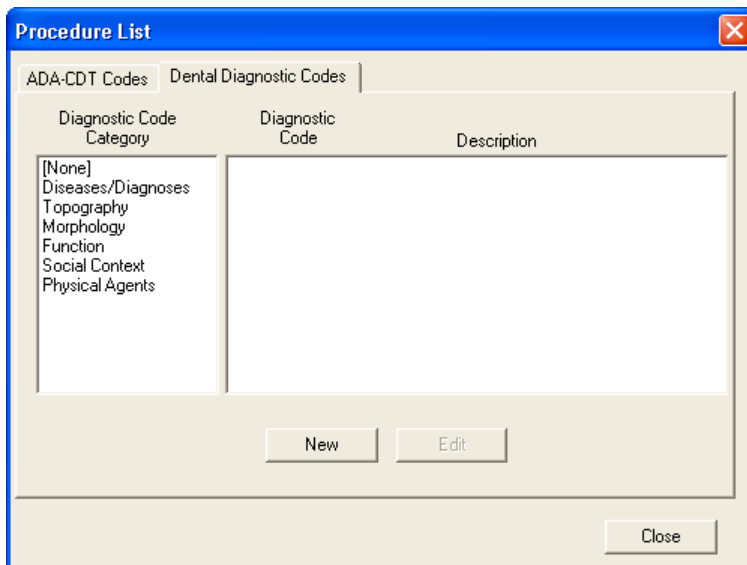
Procedure List

ADA-CDT Codes
Dental Diagnostic Codes

Diagnostic Code Category
Diagnostic Code
Description

[None]
Diseases/Diagnoses
Topography
Morphology
Function
Social Context
Physical Agents

New
Edit

Close